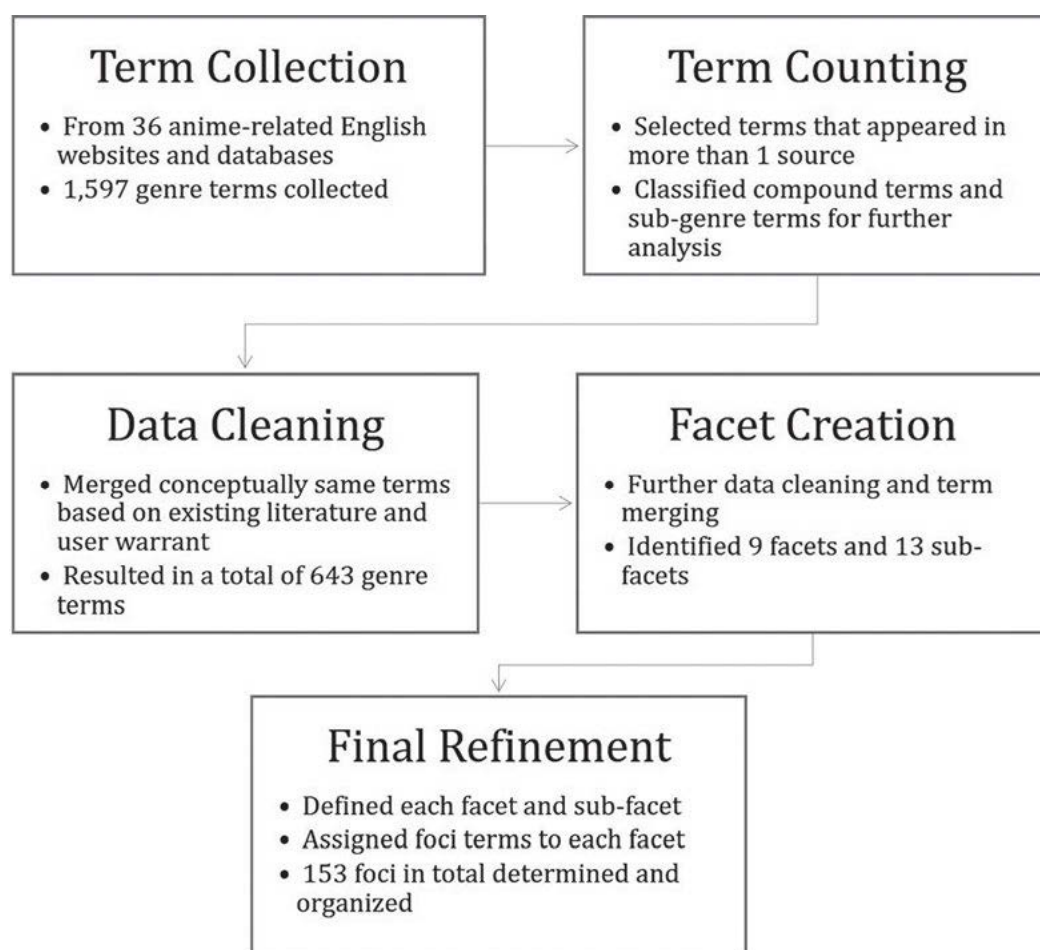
Term Collection

- From 36 anime-related English websites and databases
- 1,597 genre terms collected

Term Counting

- Selected terms that appeared in more than 1 source
- Classified compound terms and sub-genre terms for further analysis

Data Cleaning

- Merged conceptually same terms based on existing literature and user warrant
- Resulted in a total of 643 genre terms

Facet Creation

- Further data cleaning and term merging
- Identified 9 facets and 13 sub-facets

Final Refinement

- Defined each facet and sub-facet
- Assigned foci terms to each facet
- 153 foci in total determined and organized